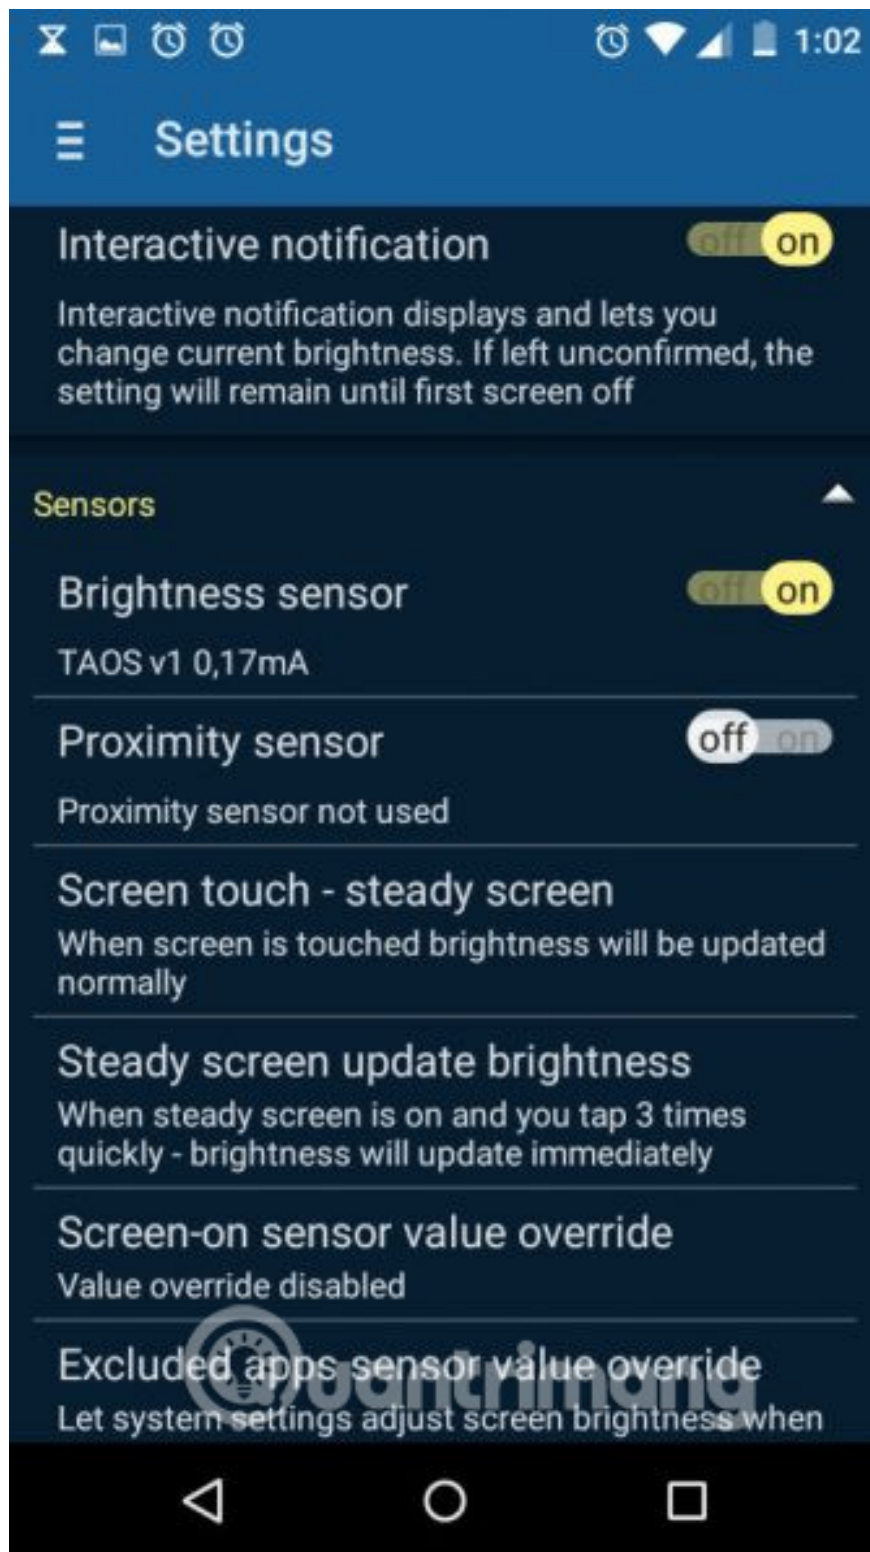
1:02

Settings

Interactive notification
off on

Interactive notification displays and lets you change current brightness. If left unconfirmed, the setting will remain until first screen off

Sensors

Brightness sensor
off on

TAOS v1 0,17mA

Proximity sensor
off on

Proximity sensor not used

Screen touch - steady screen
When screen is touched brightness will be updated normally

Steady screen update brightness
When steady screen is on and you tap 3 times quickly - brightness will update immediately

Screen-on sensor value override
Value override disabled

Excluded apps sensor value override
Let system settings adjust screen brightness when

quantrimang